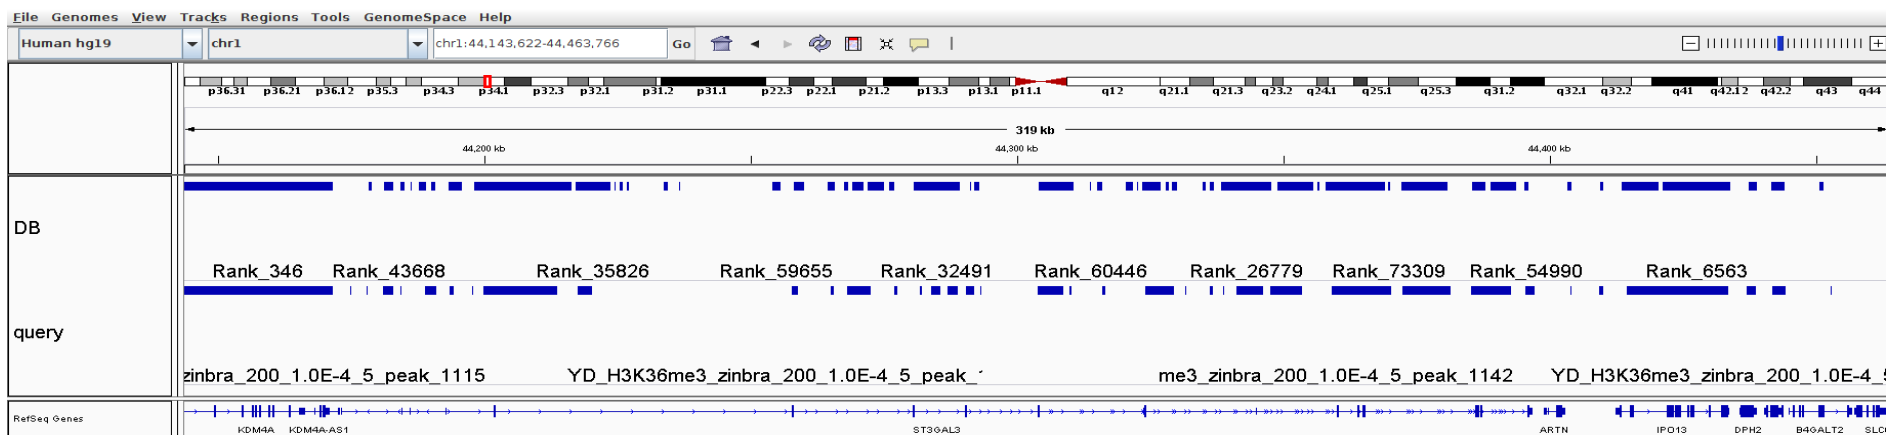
File Genomes View Tracks Regions Tools GenomeSpace Help

Human hg19
chr1
chr1:44,143,622-44,463,766
Go

p36.31 p36.21 p36.12 p35.3 p34.3 p34.1 p32.3 p32.1 p31.2 p31.1 p22.3 p22.1 p21.2 p13.3 p13.1 p11.1 q12 q21.1 q21.3 q23.2 q24.1 q25.1 q25.3 q31.2 q32.1 q32.2 q41 q42.12 q42.2 q43 q44

319 kb
44,200 kb
44,300 kb
44,400 kb

DB
Rank_346 Rank_43668 Rank_35826 Rank_59655 Rank_32491 Rank_60446 Rank_26779 Rank_73309 Rank_54990 Rank_6563

query
zinbra_200_1.0E-4_5_peak_1115 YD_H3K36me3_zinbra_200_1.0E-4_5_peak_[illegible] me3_zinbra_200_1.0E-4_5_peak_1142 YD_H3K36me3_zinbra_200_1.0E-4_5

RefSeq Genes
KDM4A KDM4A-AS1 ST3GAL3 ARTN IPO13 DPH2 B4GALT2 SLC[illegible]